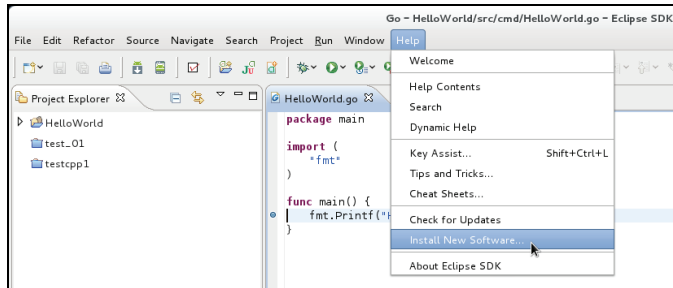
Go - HelloWorld/src/cmd/HelloWorld.go - Eclipse SDK

File Edit Refactor Source Navigate Search Project Run Window Help

Project Explorer

HelloWorld
test_01
testcpp1

HelloWorld.go

package main

import (
"fmt"
)

func main() {
fmt.Printf("H
}

Welcome
Help Contents
Search
Dynamic Help
Key Assist... Shift+Ctrl+L
Tips and Tricks...
Cheat Sheets...
Check for Updates
Install New Software...
About Eclipse SDK